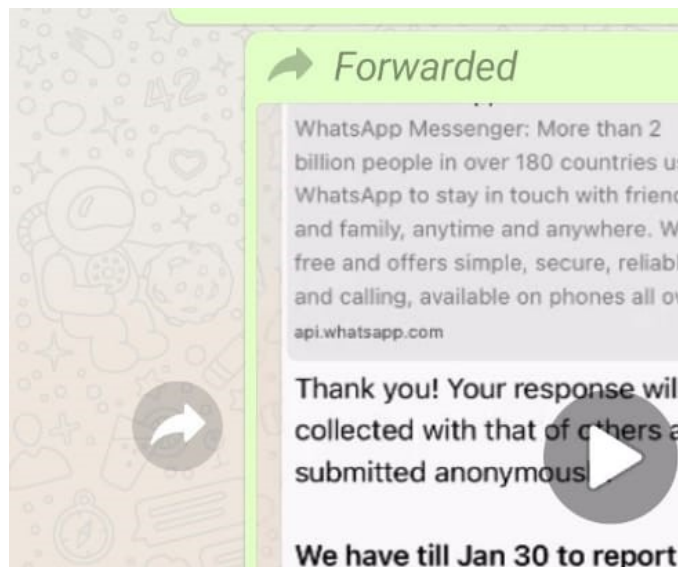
Forwarded

WhatsApp Messenger: More than 2 billion people in over 180 countries u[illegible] WhatsApp to stay in touch with frien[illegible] and family, anytime and anywhere. W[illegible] free and offers simple, secure, reliab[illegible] and calling, available on phones all o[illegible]

api.whatsapp.com

Thank you! Your response wil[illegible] collected with that of others a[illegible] submitted anonymous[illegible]

We have till Jan 30 to report